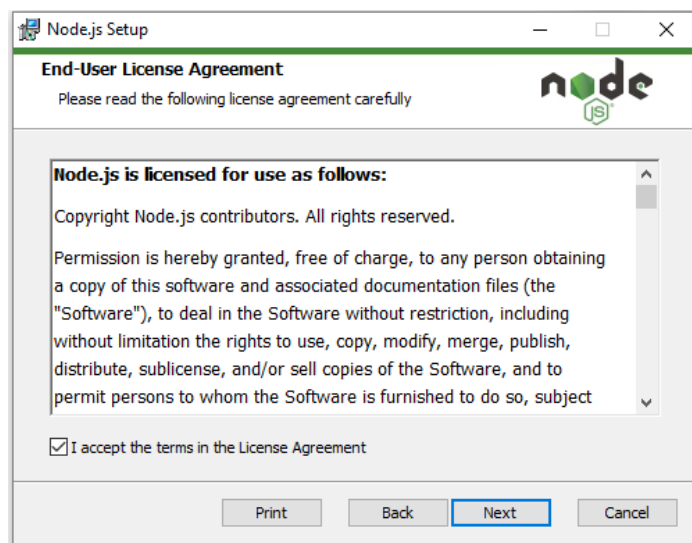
Node.js Setup

End-User License Agreement

Please read the following license agreement carefully

node
JS

Node.js is licensed for use as follows:

Copyright Node.js contributors. All rights reserved.

Permission is hereby granted, free of charge, to any person obtaining a copy of this software and associated documentation files (the "Software"), to deal in the Software without restriction, including without limitation the rights to use, copy, modify, merge, publish, distribute, sublicense, and/or sell copies of the Software, and to permit persons to whom the Software is furnished to do so, subject

I accept the terms in the License Agreement

Print

Back

Next

Cancel